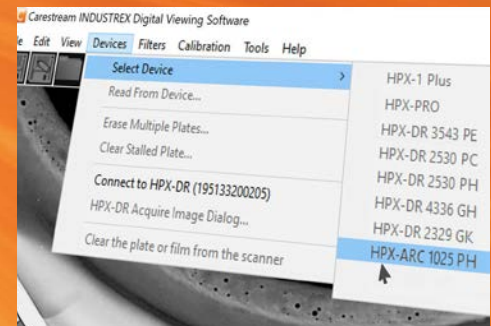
Carestream INDUSTREX Digital Viewing Software

e Edit View Devices Filters Calibration Tools Help

Select Device
Read From Device...
Erase Multiple Plates...
Clear Stalled Plate...
Connect to HPX-DR (195133200205)
HPX-DR Acquire Image Dialog...
Clear the plate or film from the scanner

HPX-1 Plus
HPX-PRO
HPX-DR 3543 PE
HPX-DR 2530 PC
HPX-DR 2530 PH
HPX-DR 4336 GH
HPX-DR 2329 GK
HPX-ARC 1025 PH